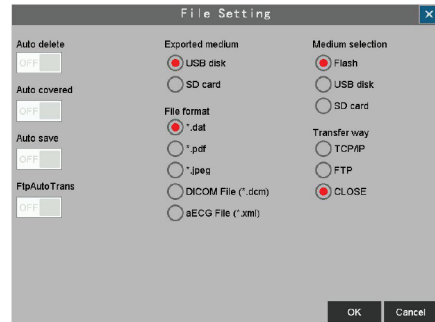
File Setting

×

Auto delete

OFF

Auto covered

OFF

Auto save

OFF

FtpAutoTrans

OFF

Exported medium

USB disk

SD card

File format

*.dat

*.pdf

*.jpeg

DICOM File (*.dcm)

aECG File (*.xml)

Medium selection

Flash

USB disk

SD card

Transfer way

TCP/IP

FTP

CLOSE

OK

Cancel